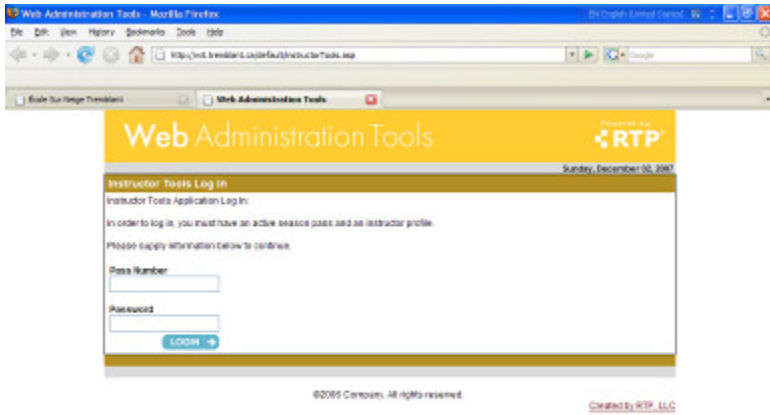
Web Administration Tools - Mozilla Firefox

EN English (United States)

File Edit View History Bookmarks Tools Help

http://wt.tremblant.ca/default/instructorTools.asp

Google

Ecole Sur Neige Tremblant

Web Administration Tools

Web Administration Tools

Powered by RTP

Sunday, December 02, 2007

Instructor Tools Log In

Instructor Tools Application Log In:

In order to log in, you must have an active season pass and an instructor profile.

Please supply information below to continue.

Pass Number

Password

LOGIN

©2005 Company. All rights reserved.

Created by RTP, LLC